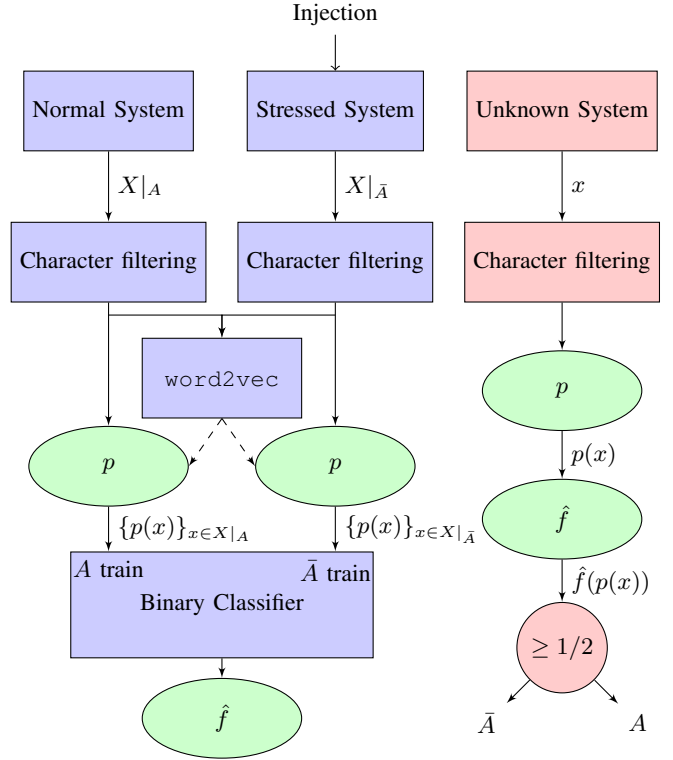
Injection

Normal System

Stressed System

Unknown System

$X|_A$

$X|_{\bar{A}}$

$x$

Character filtering

Character filtering

Character filtering

word2vec

$p$

$p$

$p$

$p(x)$

$\hat{f}$

$\{p(x)\}_{x\in X|_A}$

$\{p(x)\}_{x\in X|_{\bar{A}}}$

$A$ train

$\bar{A}$ train

Binary Classifier

$\hat{f}(p(x))$

$\geq 1/2$

$\bar{A}$

$A$

$\hat{f}$